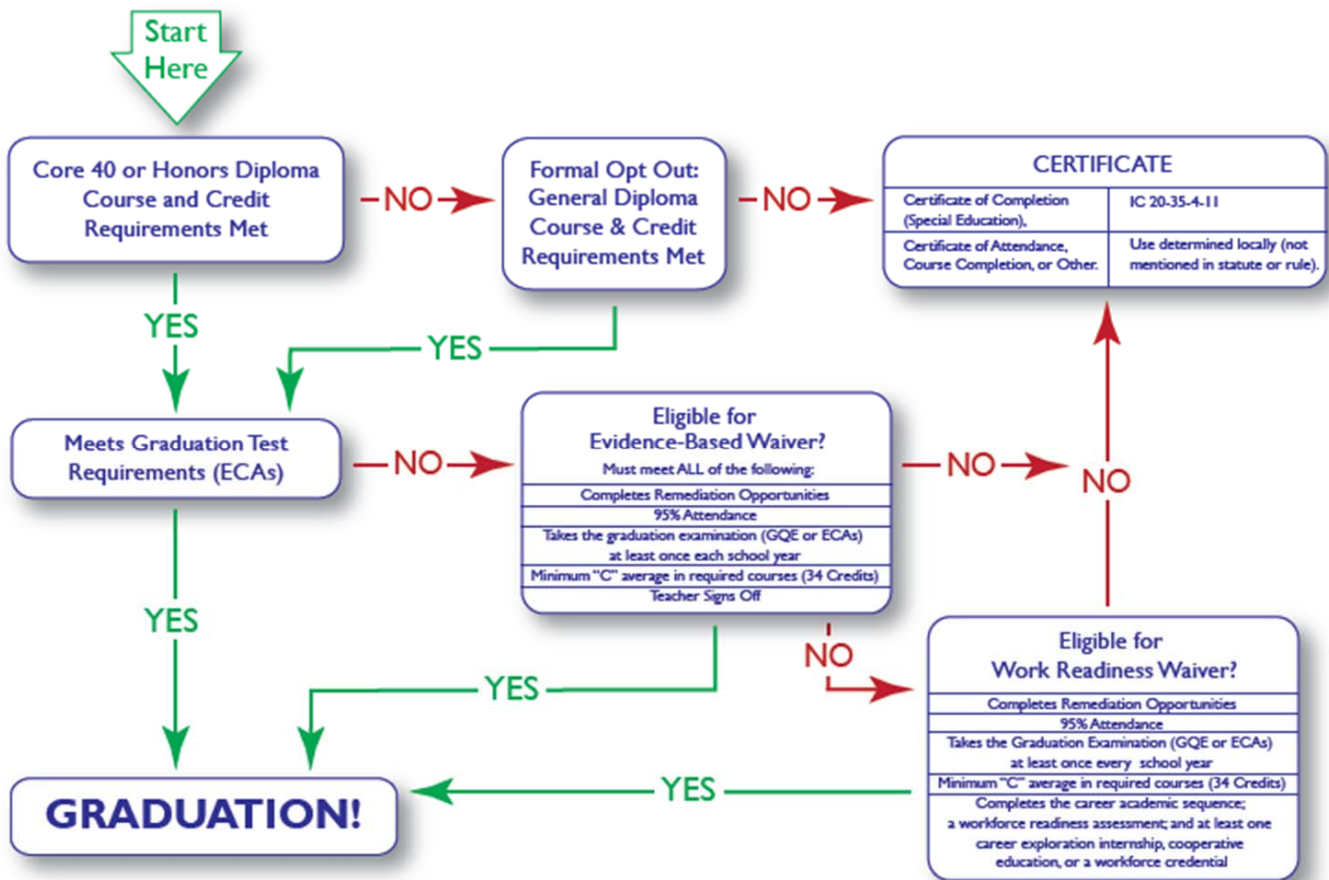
Start Here

Core 40 or Honors Diploma Course and Credit Requirements Met

NO

Formal Opt Out: General Diploma Course & Credit Requirements Met

NO

CERTIFICATE

| Certificate of Completion (Special Education), | IC 20-35-4-11 |
|---|---|
| Certificate of Attendance, Course Completion, or Other. | Use determined locally (not mentioned in statute or rule). |

YES

YES

Meets Graduation Test Requirements (ECAs)

NO

Eligible for Evidence-Based Waiver?
Must meet ALL of the following:
Completes Remediation Opportunities
95% Attendance
Takes the graduation examination (GQE or ECAs) at least once each school year
Minimum "C" average in required courses (34 Credits)
Teacher Signs Off

NO

NO

YES

NO

Eligible for Work Readiness Waiver?
Completes Remediation Opportunities
95% Attendance
Takes the Graduation Examination (GQE or ECAs) at least once every school year
Minimum "C" average in required courses (34 Credits)
Completes the career academic sequence; a workforce readiness assessment; and at least one career exploration internship, cooperative education, or a workforce credential

YES

YES

GRADUATION!